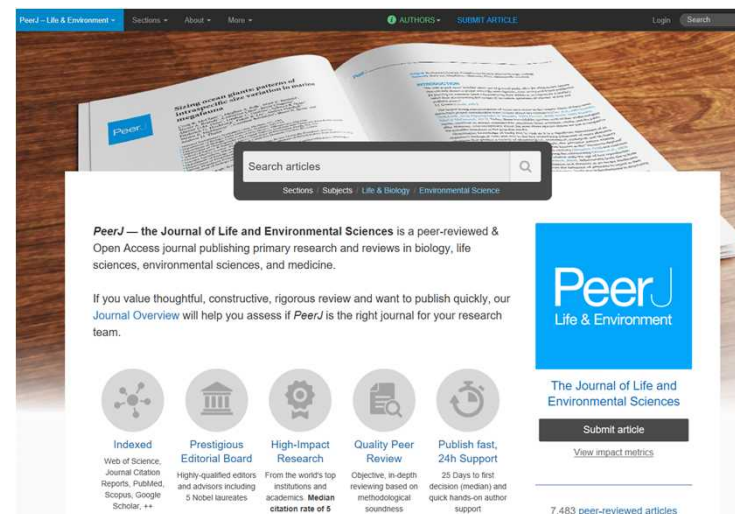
PeerJ – Life & Environment ▾ Sections ▾ About ▾ More ▾ AUTHORS ▾ SUBMIT ARTICLE Login Search

Sizing ocean giants: patterns of intraspecific size variation in marine megafauna

PeerJ

INTRODUCTION

Search articles

Sections / Subjects / Life & Biology / Environmental Science

PeerJ — the Journal of Life and Environmental Sciences is a peer-reviewed & Open Access journal publishing primary research and reviews in biology, life sciences, environmental sciences, and medicine.

If you value thoughtful, constructive, rigorous review and want to publish quickly, our Journal Overview will help you assess if PeerJ is the right journal for your research team.

Indexed
Web of Science, Journal Citation Reports, PubMed, Scopus, Google Scholar, ++

Prestigious Editorial Board
Highly-qualified editors and advisors including 5 Nobel laureates

High-Impact Research
From the world's top institutions and academics. Median citation rate of 5

Quality Peer Review
Objective, in-depth reviewing based on methodological soundness

Publish fast, 24h Support
25 Days to first decision (median) and quick hands-on author support

PeerJ
Life & Environment

The Journal of Life and Environmental Sciences

Submit article

View impact metrics

7,483 peer-reviewed articles